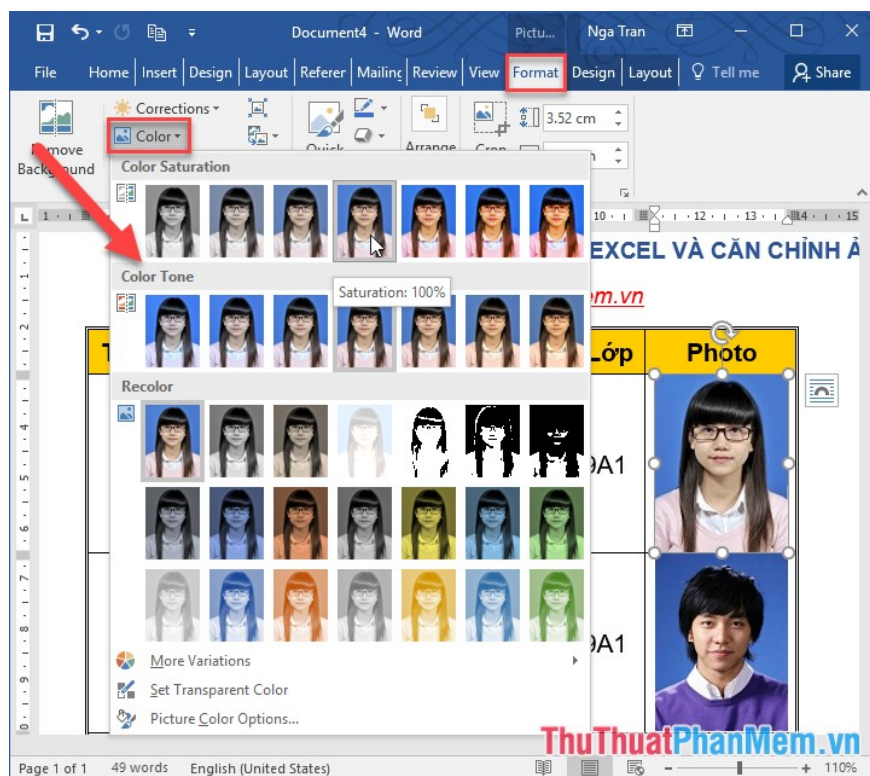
Document4 - Word

Pictu...

Nga Tran

File

Home

Insert

Design

Layout

Referer

Mailinc

Review

View

Format

Design

Layout

Tell me

Share

Corrections

Color

Remove Background

Quick

Arrange

Crop

3.52 cm

Color Saturation

Saturation: 100%

Color Tone

Recolor

More Variations

Set Transparent Color

Picture Color Options...

EXCEL VÀ CĂN CHỈNH Ả

em.vn

T

Lớp

Photo

9A1

9A1

Page 1 of 1

49 words

English (United States)

110%

ThuThuatPhanMem.vn